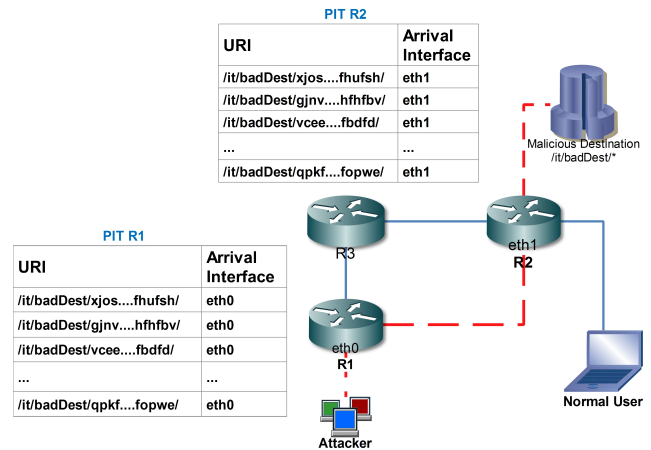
PIT R2

| URI | Arrival Interface |
|---|---|
| /it/badDest/xjos....fhufsh/ | eth1 |
| /it/badDest/gjnv....hfhfbv/ | eth1 |
| /it/badDest/vcee....fbdfd/ | eth1 |
| ... | ... |
| /it/badDest/qpkf....fopwe/ | eth1 |

Malicious Destination
/it/badDest/*

PIT R1

| URI | Arrival Interface |
|---|---|
| /it/badDest/xjos....fhufsh/ | eth0 |
| /it/badDest/gjnv....hfhfbv/ | eth0 |
| /it/badDest/vcee....fbdfd/ | eth0 |
| ... | ... |
| /it/badDest/qpkf....fopwe/ | eth0 |

R3

eth1
R2

eth0
R1

Normal User

Attacker